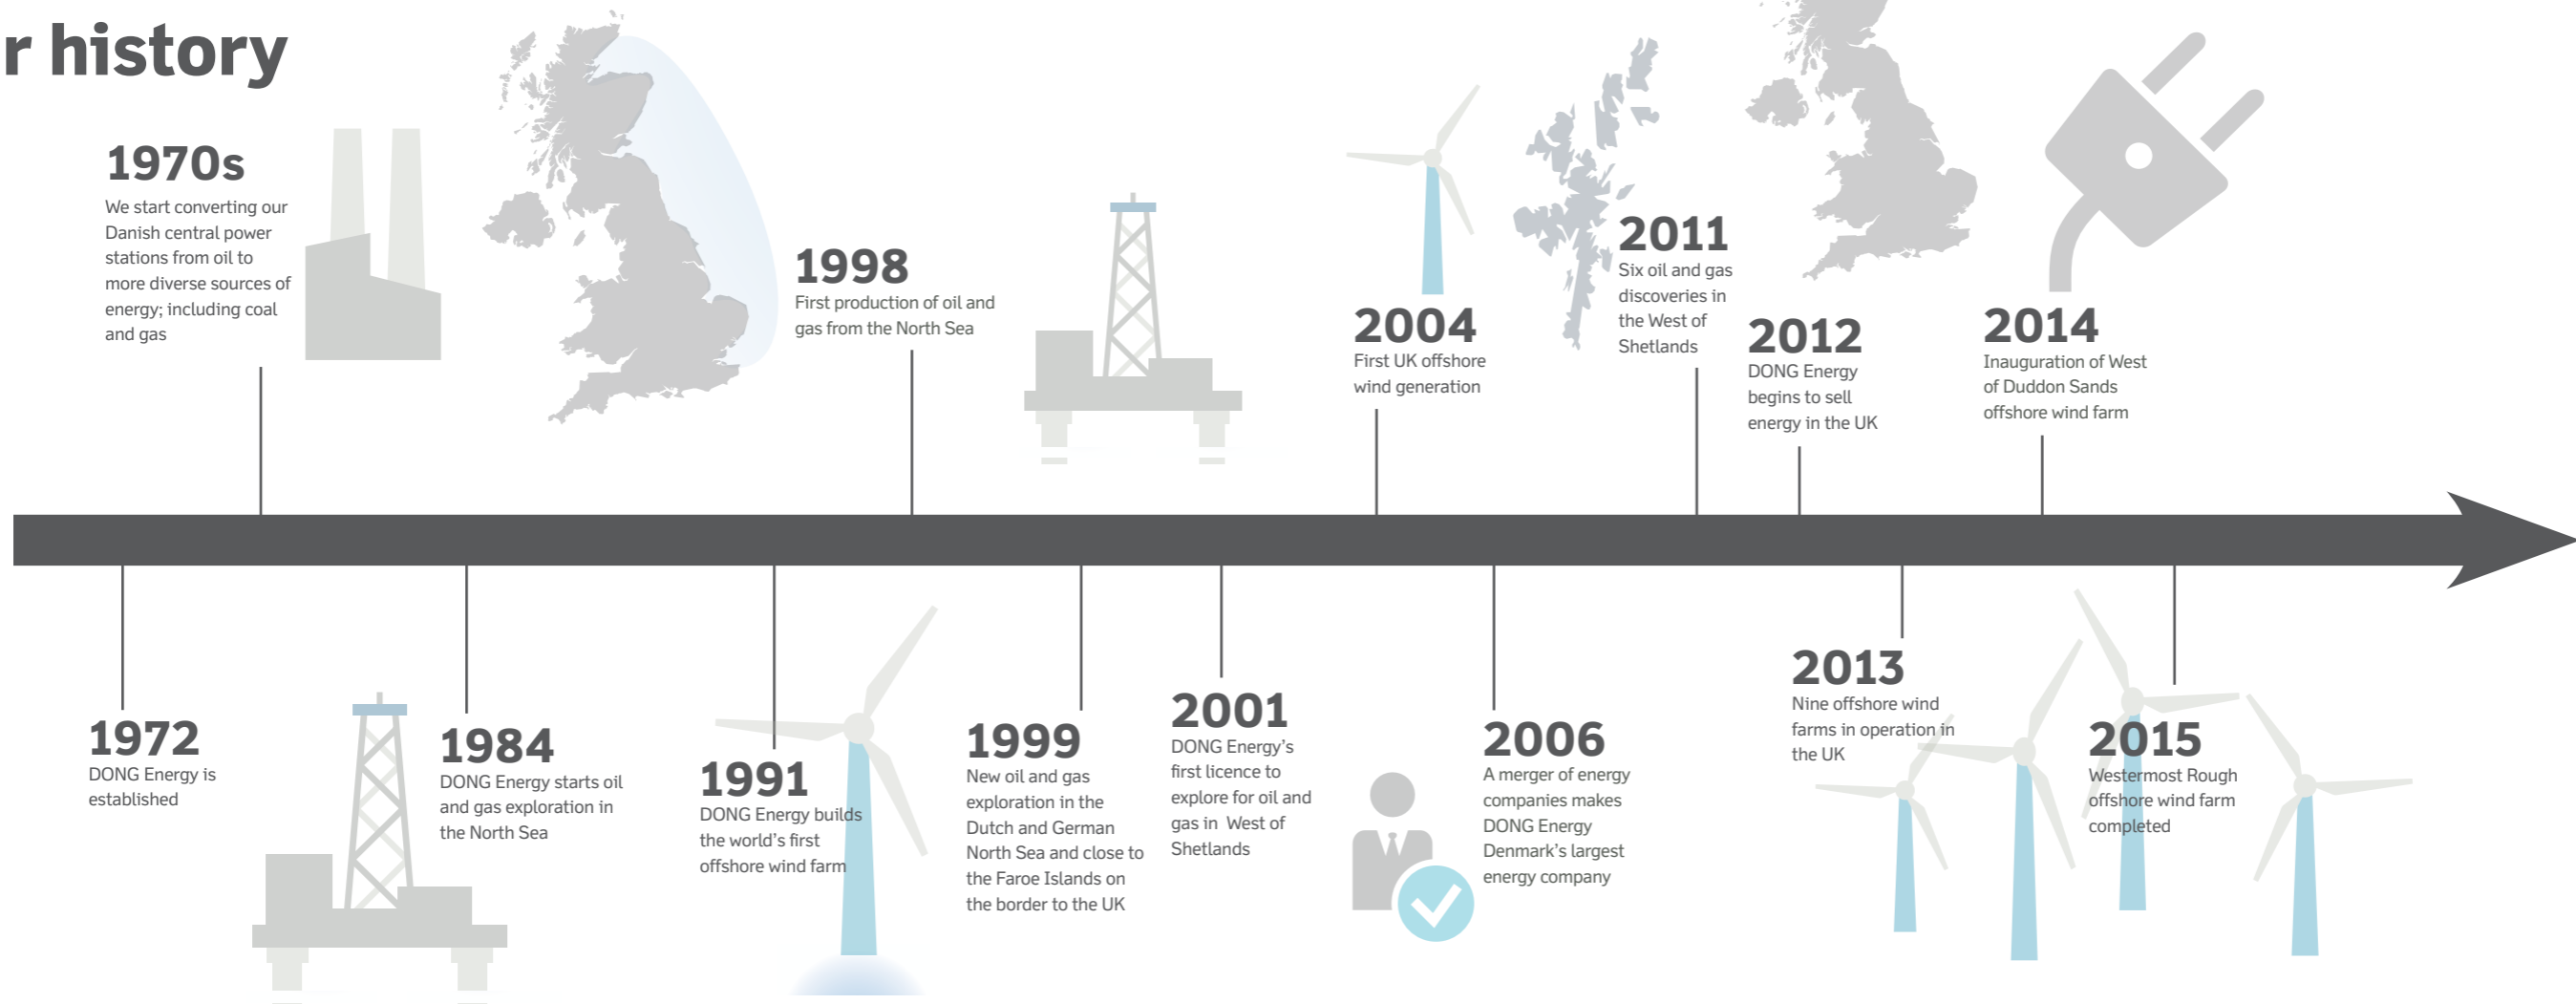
r history

1970s
We start converting our Danish central power stations from oil to more diverse sources of energy; including coal and gas

1998
First production of oil and gas from the North Sea

2004
First UK offshore wind generation

2011
Six oil and gas discoveries in the West of Shetlands

2012
DONG Energy begins to sell energy in the UK

2014
Inauguration of West of Duddon Sands offshore wind farm

1972
DONG Energy is established

1984
DONG Energy starts oil and gas exploration in the North Sea

1991
DONG Energy builds the world's first offshore wind farm

1999
New oil and gas exploration in the Dutch and German North Sea and close to the Faroe Islands on the border to the UK

2001
DONG Energy's first licence to explore for oil and gas in West of Shetlands

2006
A merger of energy companies makes DONG Energy Denmark's largest energy company

2013
Nine offshore wind farms in operation in the UK

2015
Westermost Rough offshore wind farm completed